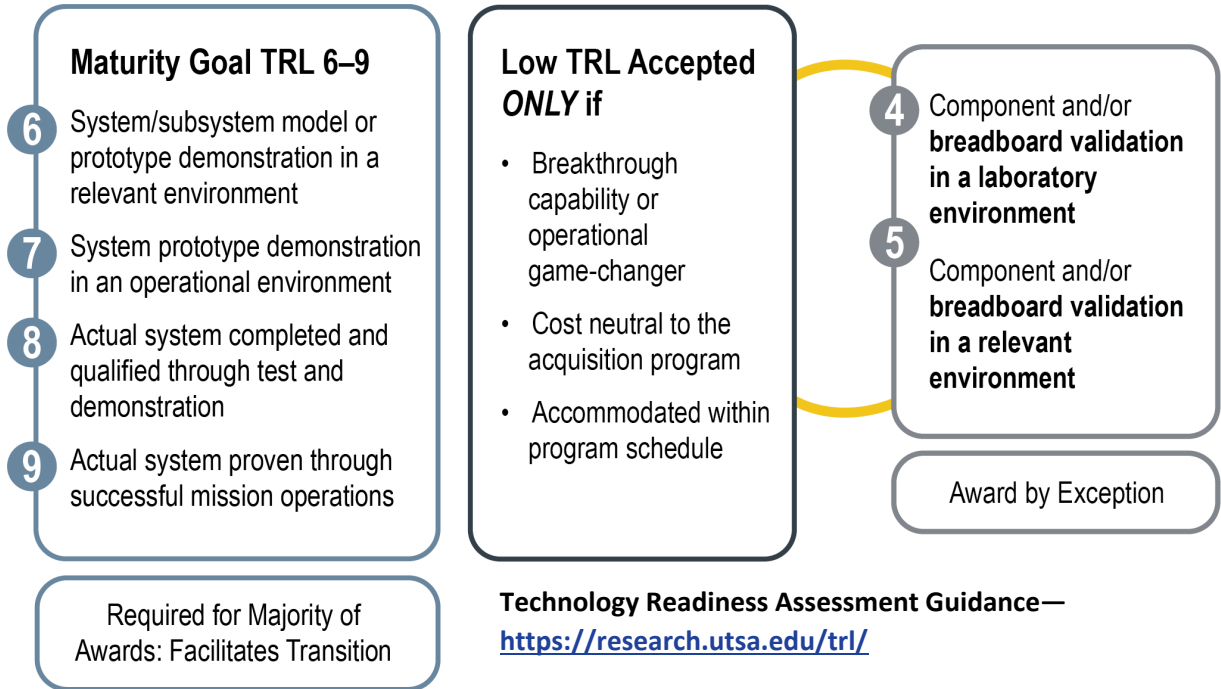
Maturity Goal TRL 6–9

6 System/subsystem model or prototype demonstration in a relevant environment

7 System prototype demonstration in an operational environment

8 Actual system completed and qualified through test and demonstration

9 Actual system proven through successful mission operations

Required for Majority of Awards: Facilitates Transition

Low TRL Accepted *ONLY* if

• Breakthrough capability or operational game-changer

• Cost neutral to the acquisition program

• Accommodated within program schedule

4 Component and/or **breadboard validation in a laboratory environment**

5 Component and/or **breadboard validation in a relevant environment**

Award by Exception

**Technology Readiness Assessment Guidance—**
**https://research.utsa.edu/trl/**